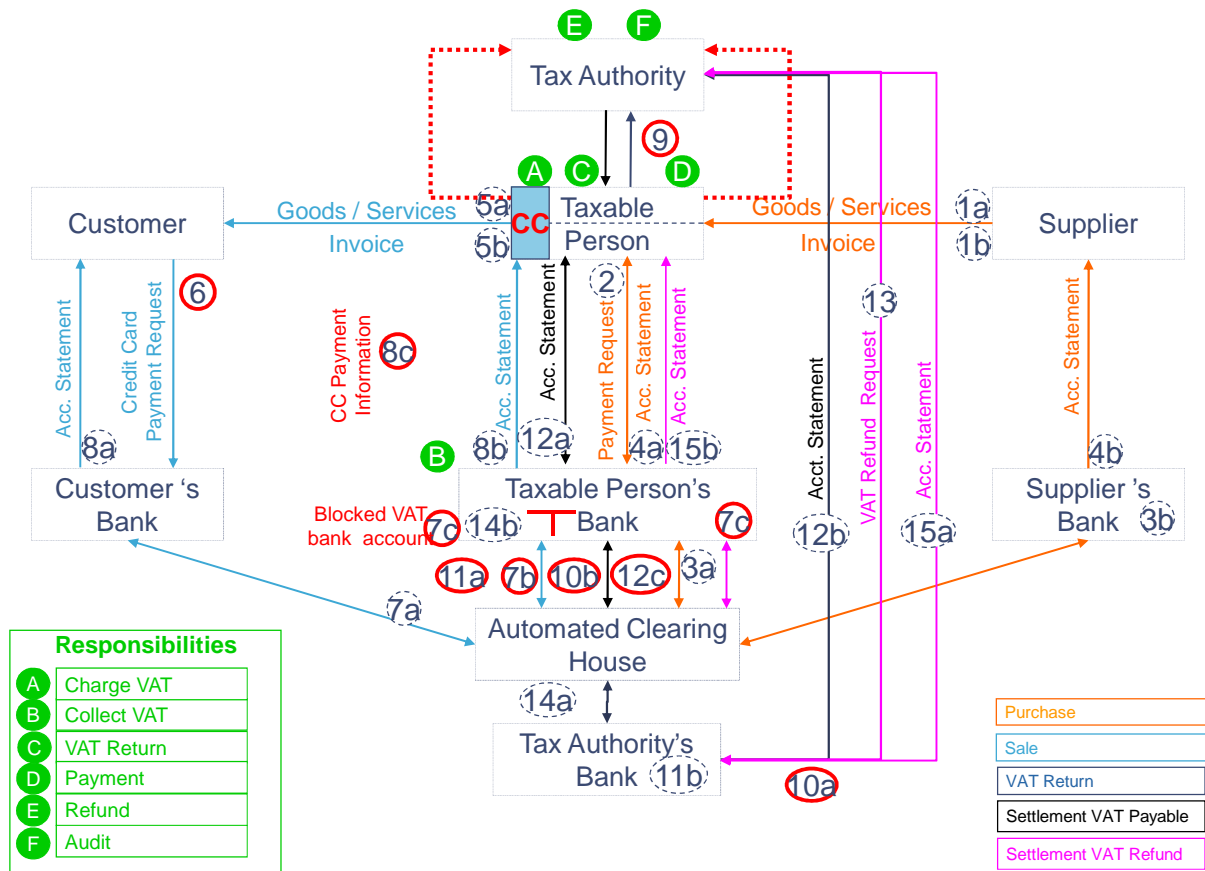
E F
Tax Authority
9
A C D
Customer
Goods / Services
5a
CC
Taxable Person
Goods / Services
1a
Supplier
Invoice
5b
Invoice
1b
6
2
13
Acc. Statement
Credit Card Payment Request
CC Payment Information
8c
Acc. Statement
Acc. Statement
Payment Request
Acc. Statement
Acc. Statement
Acct. Statement
VAT Refund Request
Acc. Statement
Acc. Statement
8a
B
8b
12a
4a
15b
4b
Customer 's Bank
Blocked VAT bank account
7c
14b
Taxable Person's Bank
7c
12b
15a
Supplier 's Bank
3b
11a
7b
10b
12c
3a
7a
Responsibilities
A Charge VAT
B Collect VAT
C VAT Return
D Payment
E Refund
F Audit
Automated Clearing House
14a
Tax Authority's Bank
11b
10a
Purchase
Sale
VAT Return
Settlement VAT Payable
Settlement VAT Refund